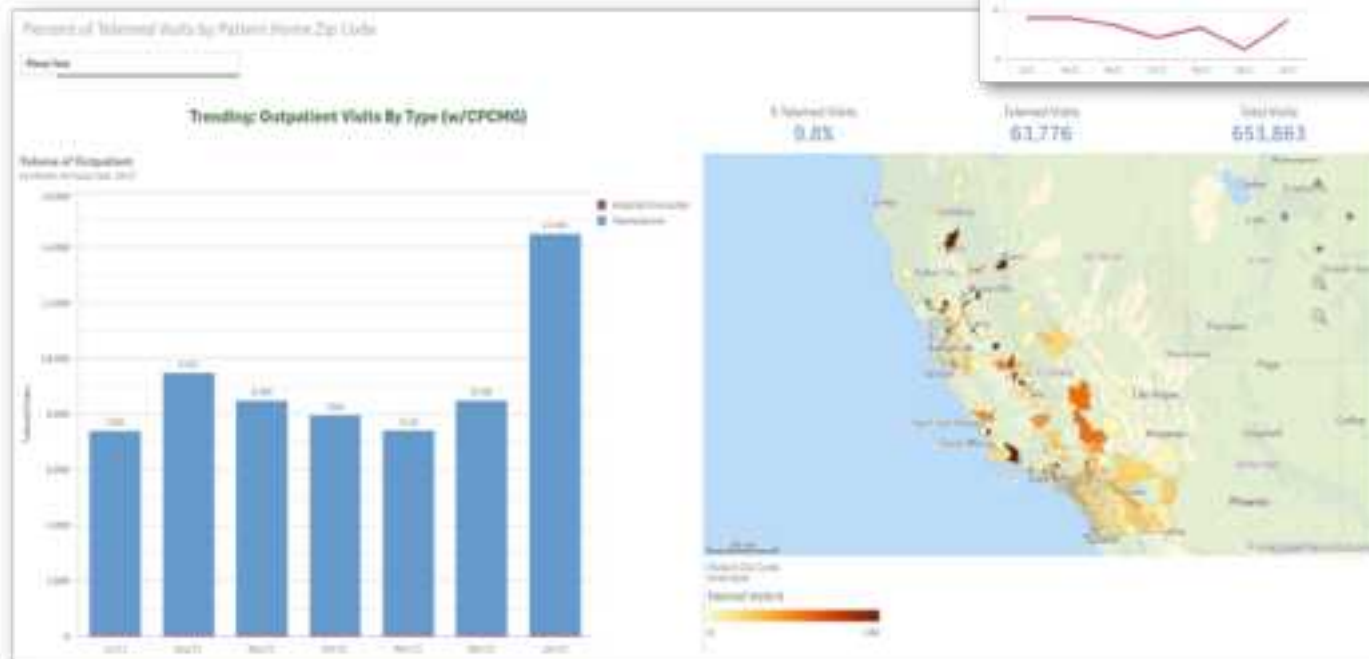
Percent of Telemed Visits by Patient Home Zip Code

Trending: Outpatient Visits By Type (w/CPCMG)

Volume of Outpatient

% Telemed Visits
9.8%

Telemed Visits
63,776

Total Visits
651,883

Las Vegas

Phoenix

Telemed Visits